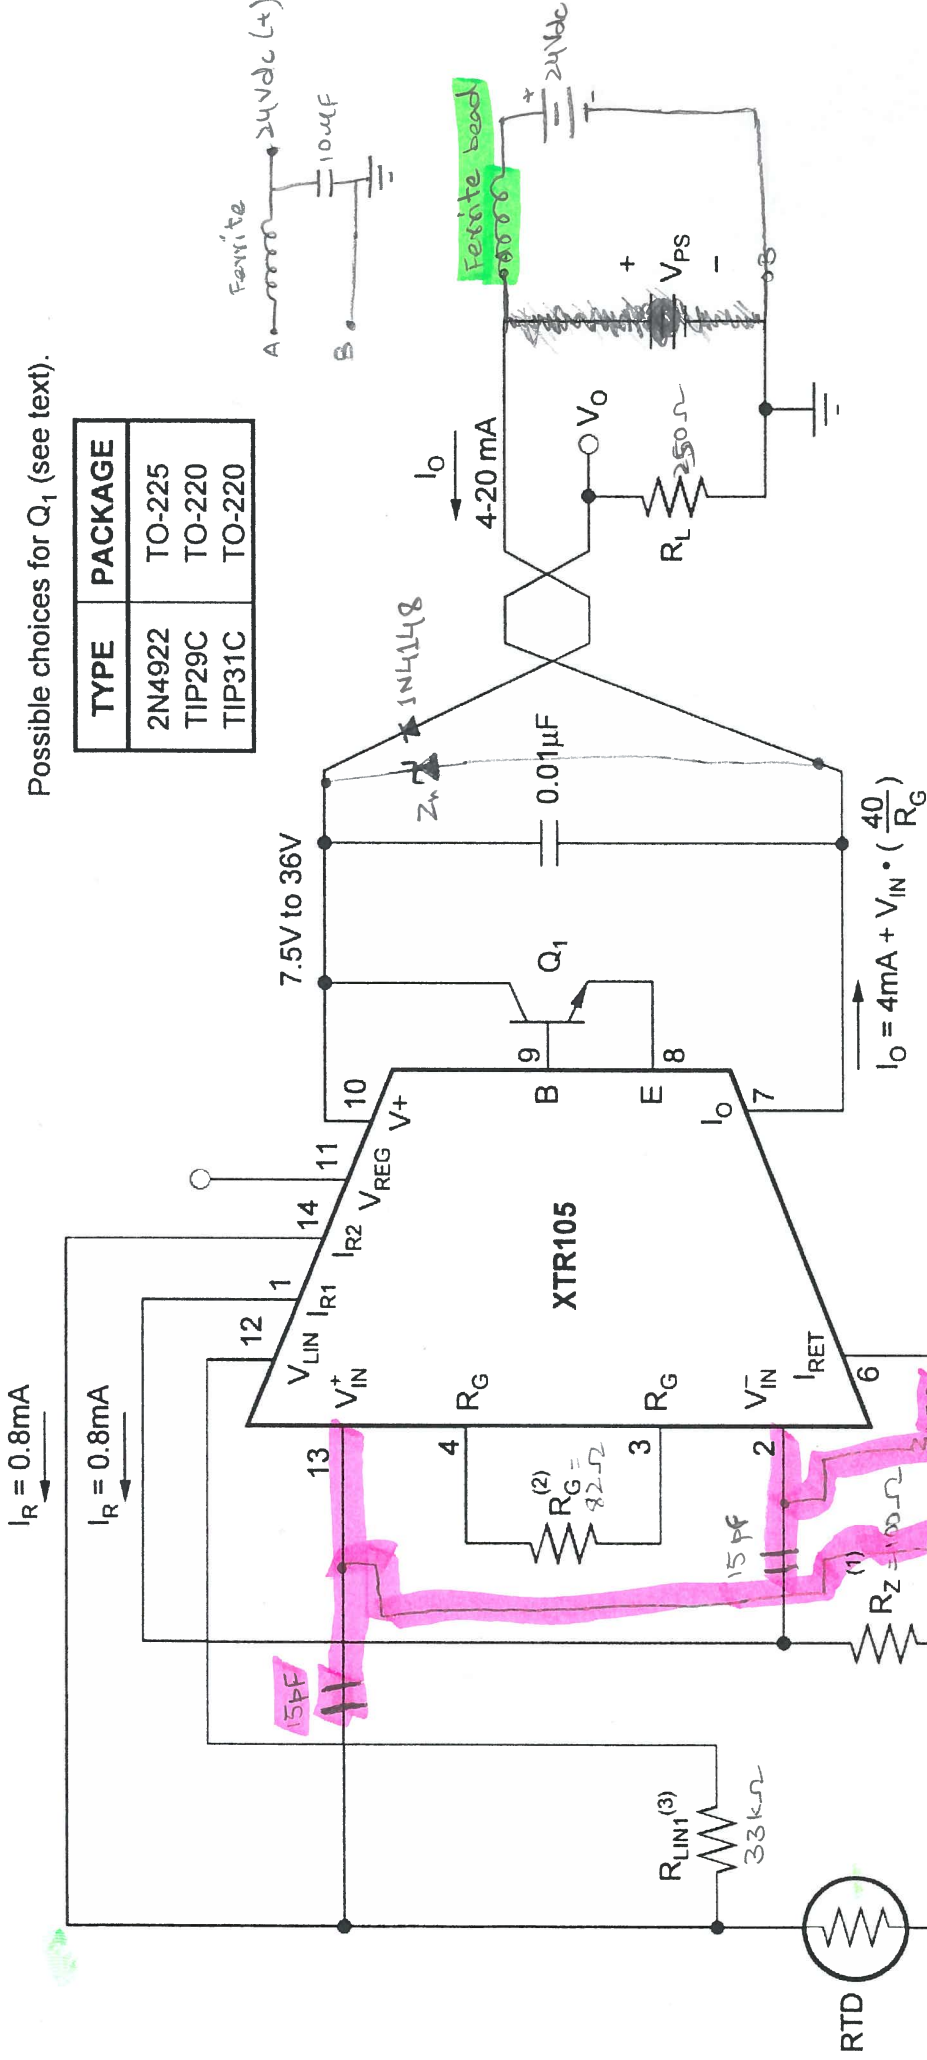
Possible choices for $Q_1$ (see text).

| TYPE | PACKAGE |
|---|---|
| 2N4922 | TO-225 |
| TIP29C | TO-220 |
| TIP31C | TO-220 |

Ferrite
A
B
24Vdc (+)
10µF

Ferrite bead
+ 24Vdc -

+ $V_{PS}$ -

$I_O$
4-20 mA
$V_O$
$R_L$ 250Ω

1N4148
$Z_4$
0.01µF
7.5V to 36V
$Q_1$

$I_O = 4mA + V_{IN} \cdot (\frac{40}{R_G})$

$I_R = 0.8mA$
$I_R = 0.8mA$

XTR105
10 V+
11 $V_{REG}$
14 $I_{R2}$
1 $I_{R1}$
12 $V_{LIN}$
13 $V_{IN}^+$
9 B
8 E
7 $I_O$
4 $R_G$
3 $R_G$
2 $V_{IN}^-$
6 $I_{RET}$

$R_G^{(2)}$ = 82Ω
15pF
15pF
$R_Z^{(1)}$ = 100Ω
$R_{LIN1}^{(3)}$ 33kΩ
RTD